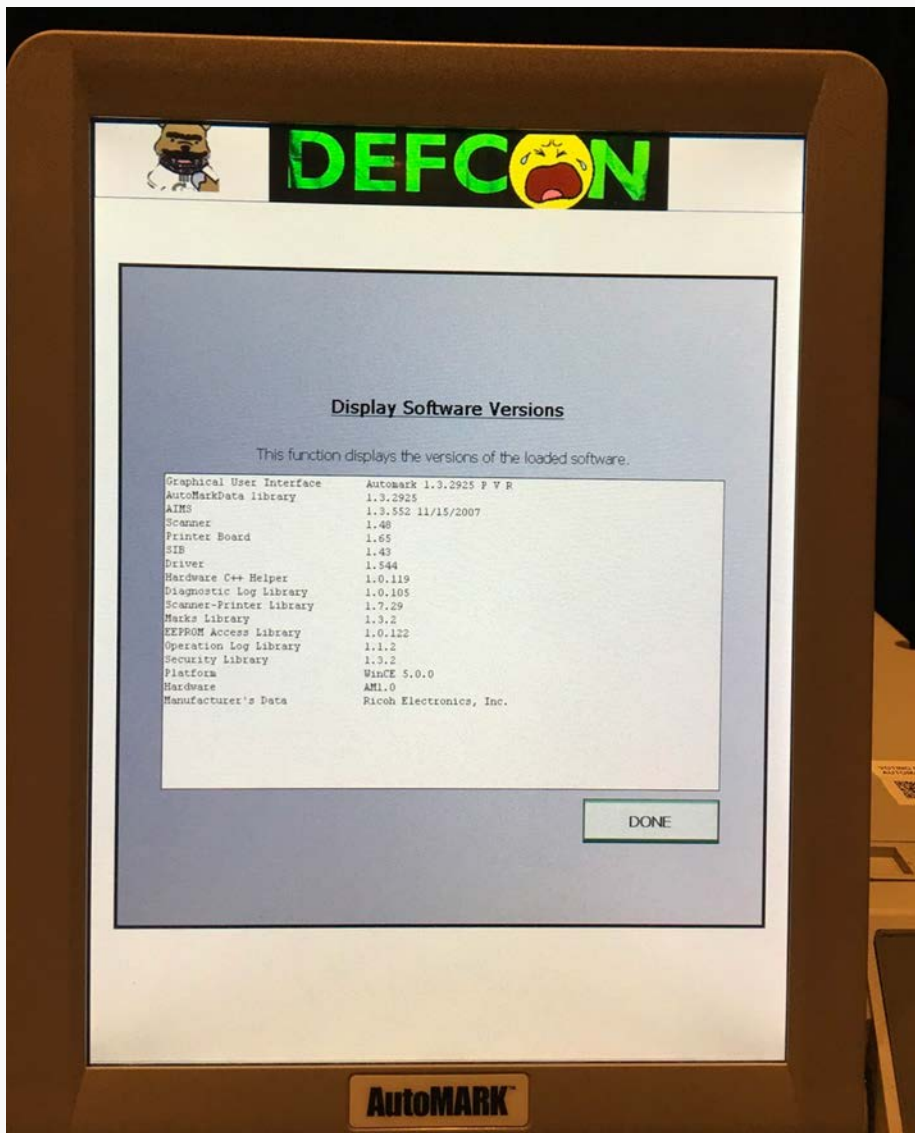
DEFC N

Display Software Versions

This function displays the versions of the loaded software.

| | |
|---|---|
| Graphical User Interface | Automark 1.3.2925 P V R |
| AutoMarkData library | 1.3.2925 |
| AIMS | 1.3.552 11/15/2007 |
| Scanner | 1.48 |
| Printer Board | 1.65 |
| SIB | 1.43 |
| Driver | 1.544 |
| Hardware C++ Helper | 1.0.119 |
| Diagnostic Log Library | 1.0.105 |
| Scanner-Printer Library | 1.7.29 |
| Marks Library | 1.3.2 |
| EEPROM Access Library | 1.0.122 |
| Operation Log Library | 1.1.2 |
| Security Library | 1.3.2 |
| Platform | WinCE 5.0.0 |
| Hardware | AM1.0 |
| Manufacturer's Data | Ricoh Electronics, Inc. |

DONE

AutoMARK